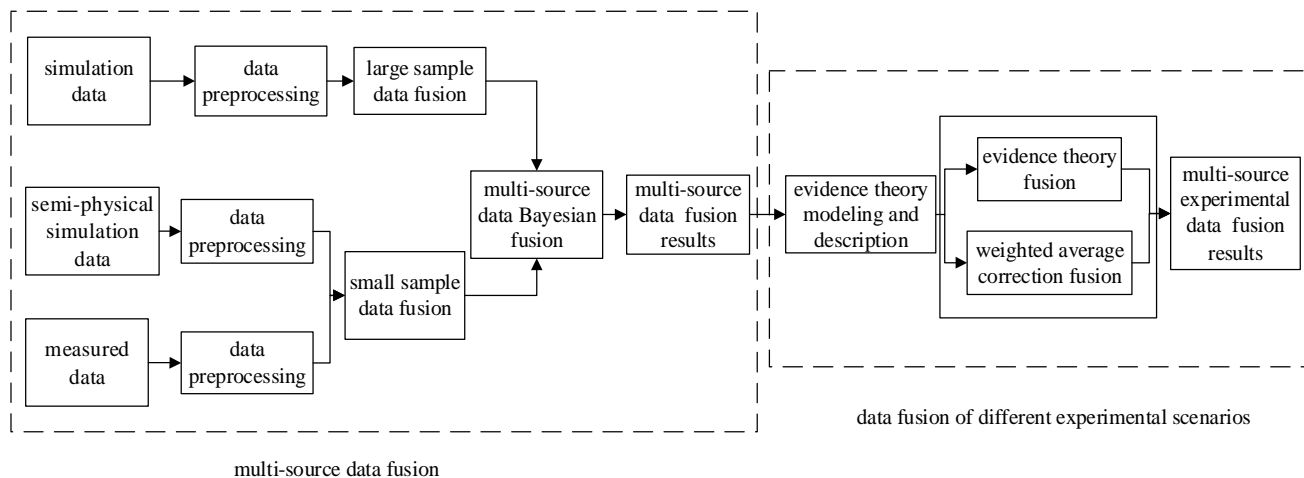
simulation data

data preprocessing

large sample data fusion

semi-physical simulation data

data preprocessing

measured data

data preprocessing

small sample data fusion

multi-source data Bayesian fusion

multi-source data fusion results

evidence theory modeling and description

evidence theory fusion

weighted average correction fusion

multi-source experimental data fusion results

data fusion of different experimental scenarios

multi-source data fusion